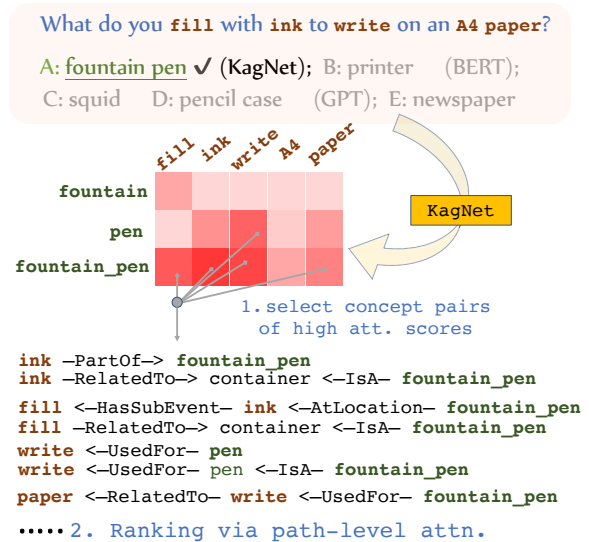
What do you fill with ink to write on an A4 paper?

A: fountain pen ✓ (KagNet); B: printer (BERT); C: squid D: pencil case (GPT); E: newspaper

fill ink write A4 paper

fountain

pen

fountain_pen

KagNet

1. select concept pairs of high att. scores

ink —PartOf—> fountain_pen
ink —RelatedTo—> container <—IsA— fountain_pen

fill <—HasSubEvent— ink <—AtLocation— fountain_pen
fill —RelatedTo—> container <—IsA— fountain_pen

write <—UsedFor— pen
write <—UsedFor— pen <—IsA— fountain_pen

paper <—RelatedTo— write <—UsedFor— fountain_pen

2. Ranking via path-level attn.